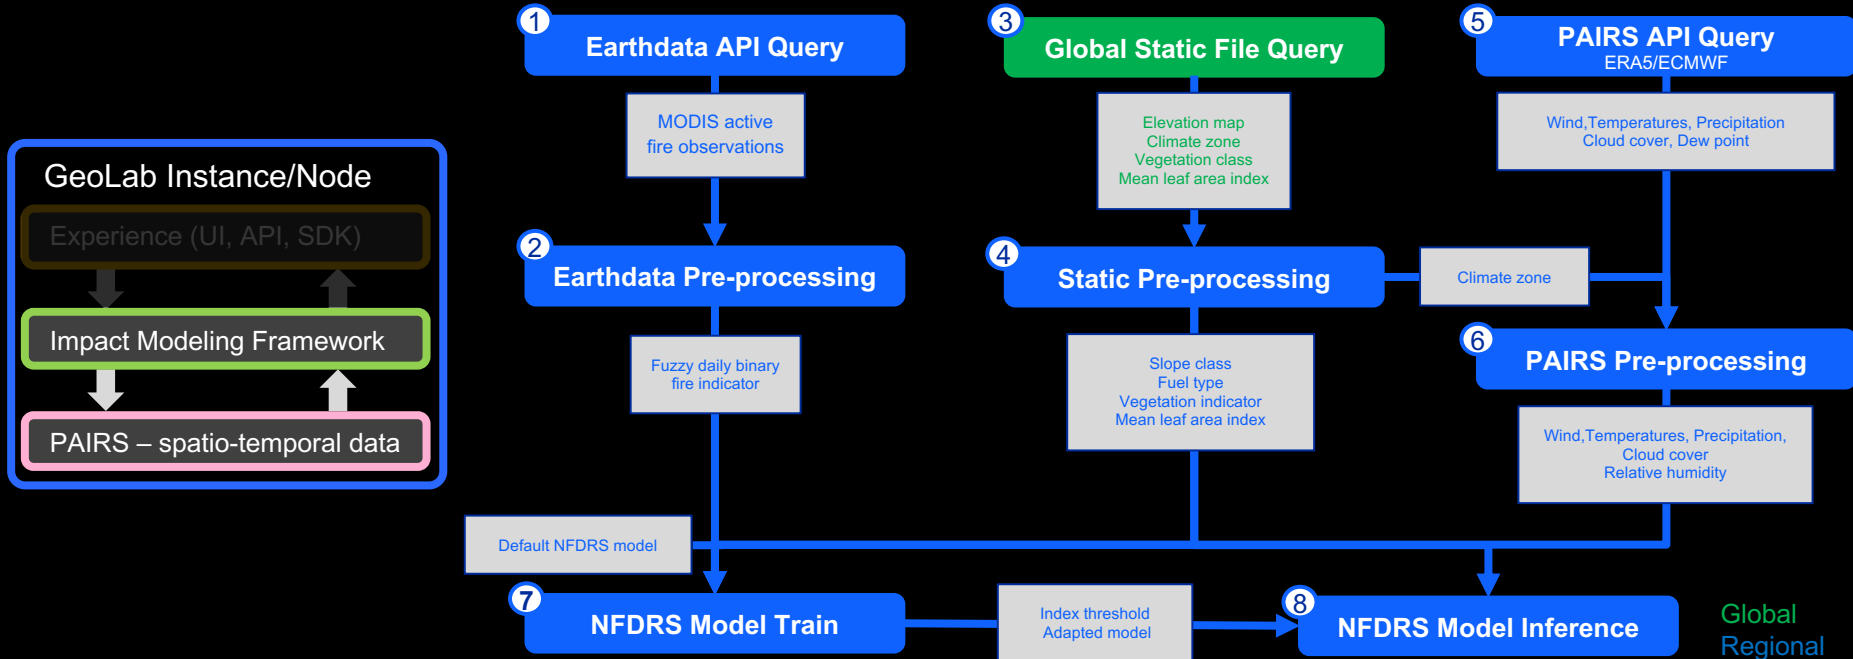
GeoLab Instance/Node

Experience (UI, API, SDK)

Impact Modeling Framework

PAIRS – spatio-temporal data

1 Earthdata API Query

MODIS active fire observations

2 Earthdata Pre-processing

Fuzzy daily binary fire indicator

3 Global Static File Query

Elevation map
Climate zone
Vegetation class
Mean leaf area index

4 Static Pre-processing

Slope class
Fuel type
Vegetation indicator
Mean leaf area index

Climate zone

5 PAIRS API Query
ERA5/ECMWF

Wind,Temperatures, Precipitation
Cloud cover, Dew point

6 PAIRS Pre-processing

Wind,Temperatures, Precipitation,
Cloud cover
Relative humidity

Default NFDRS model

7 NFDRS Model Train

Index threshold
Adapted model

8 NFDRS Model Inference

Global
Regional